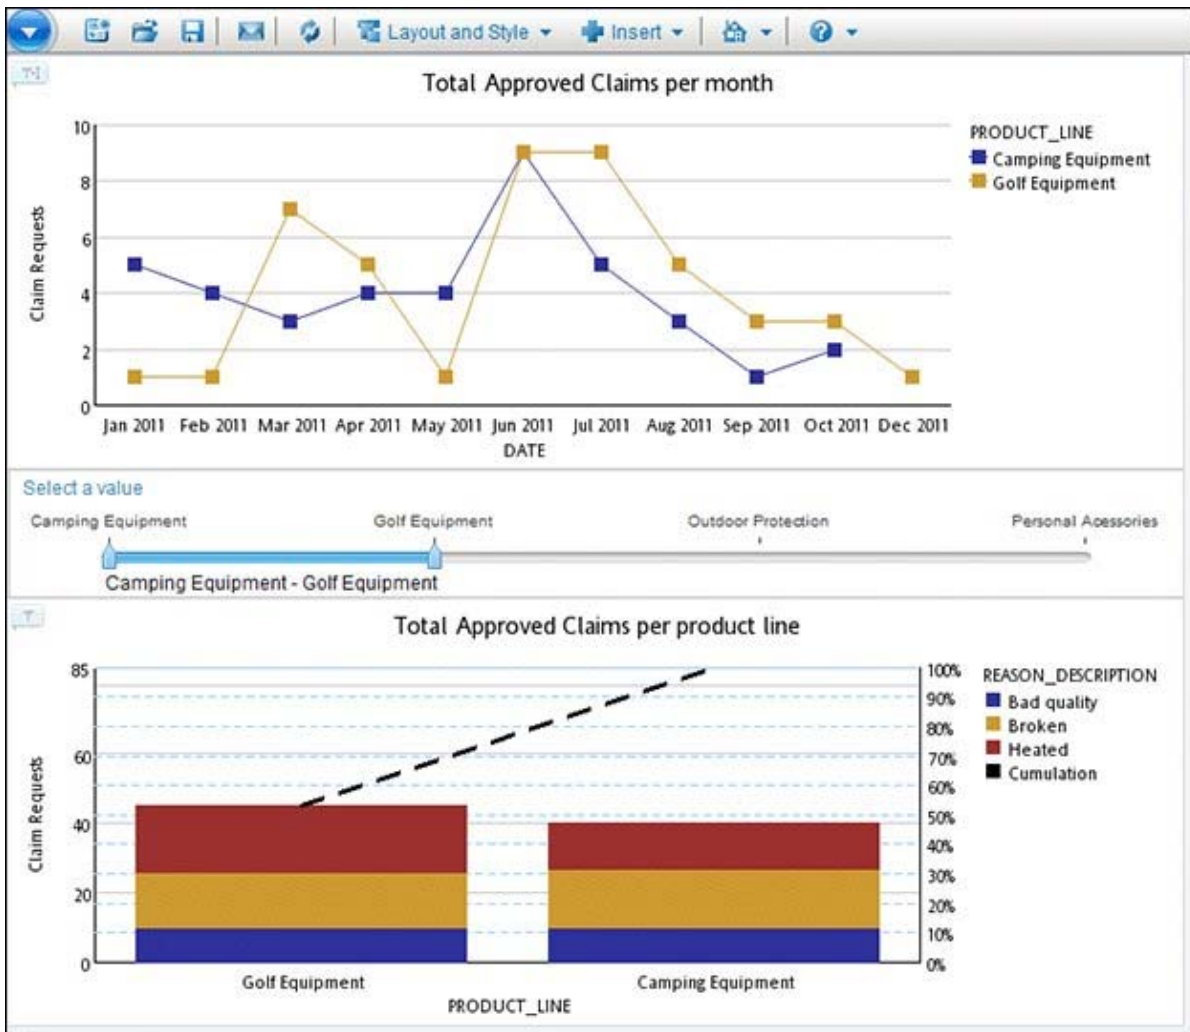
Layout and Style ▾ Insert ▾

Total Approved Claims per month

10
8
6
4
2
0

Claim Requests

Jan 2011 Feb 2011 Mar 2011 Apr 2011 May 2011 Jun 2011 Jul 2011 Aug 2011 Sep 2011 Oct 2011 Dec 2011
DATE

PRODUCT_LINE
Camping Equipment
Golf Equipment

Select a value

Camping Equipment Golf Equipment Outdoor Protection Personal Acessories

Camping Equipment - Golf Equipment

Total Approved Claims per product line

85
60
40
20
0

Claim Requests

100%
90%
80%
70%
60%
50%
40%
30%
20%
10%
0%

Golf Equipment Camping Equipment
PRODUCT_LINE

REASON_DESCRIPTION
Bad quality
Broken
Heated
Cumulation